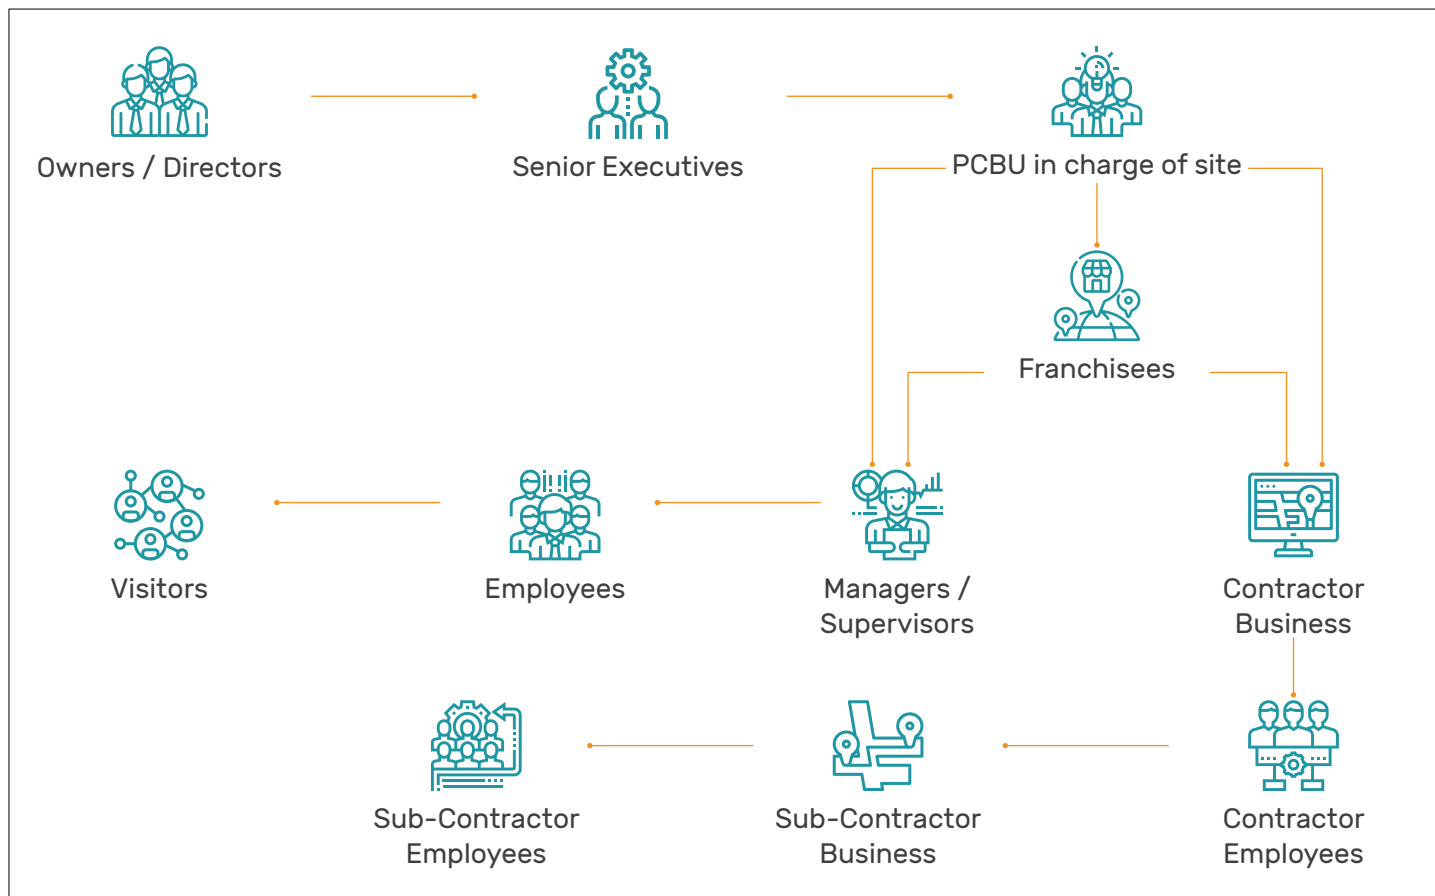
Owners / Directors

Senior Executives

PCBU in charge of site

Franchisees

Visitors

Employees

Managers / Supervisors

Contractor Business

Sub-Contractor Employees

Sub-Contractor Business

Contractor Employees